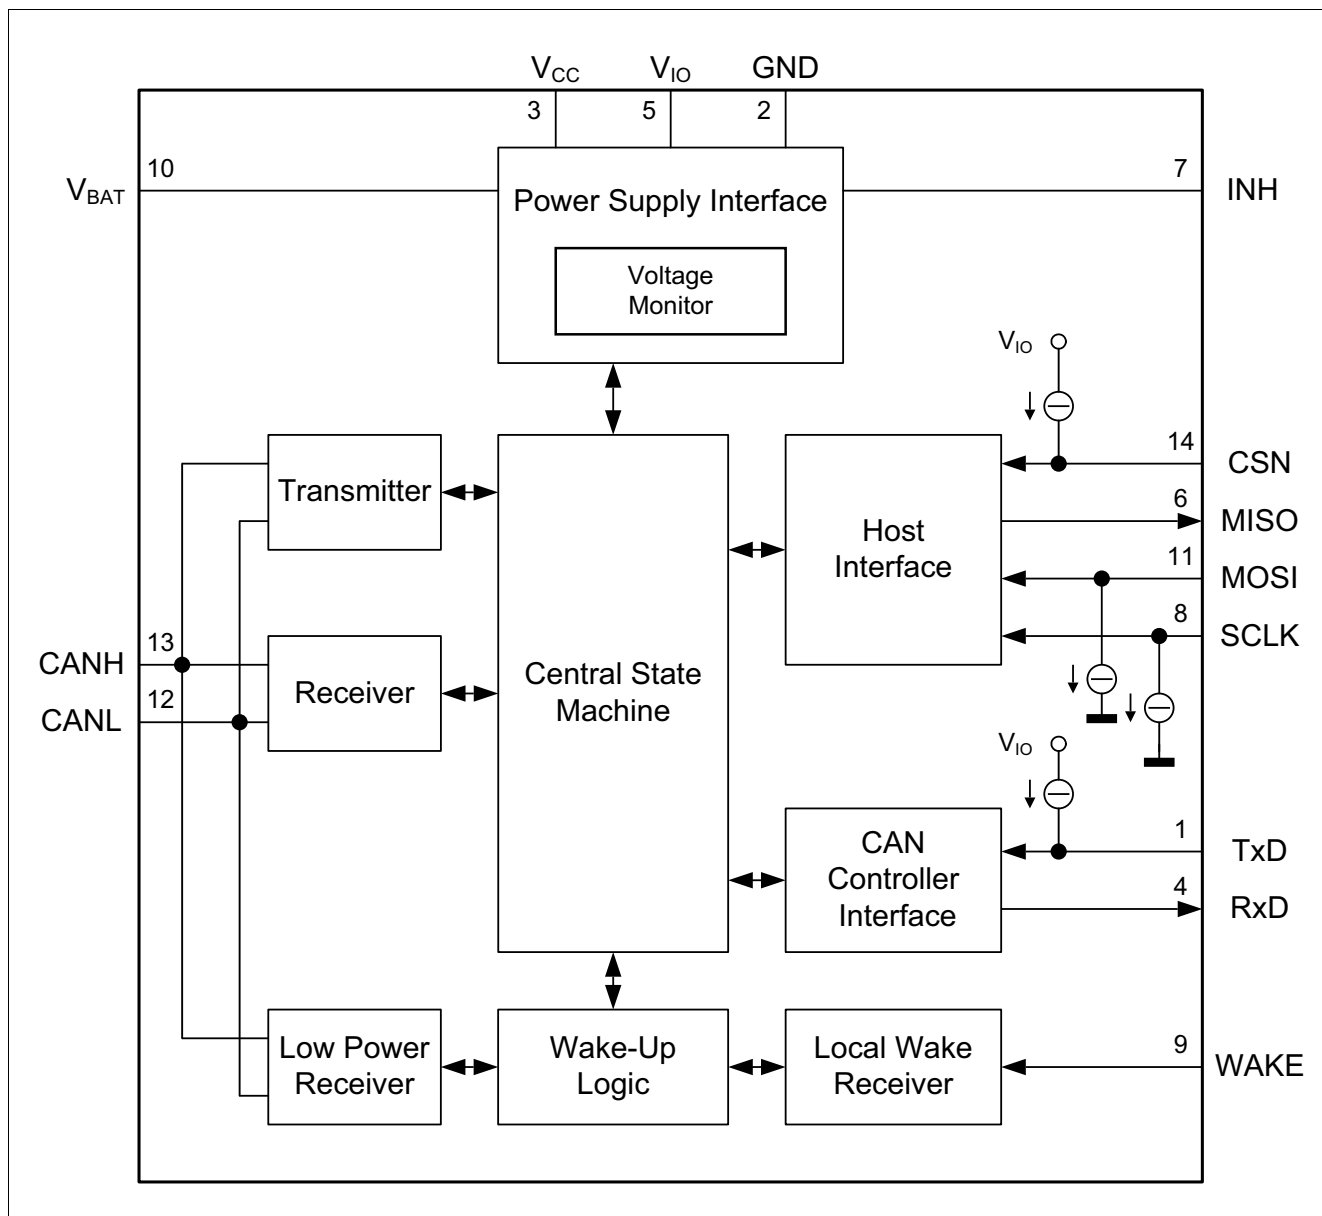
$V_{CC}$ $V_{IO}$ GND

3 5 2

$V_{BAT}$ 10

Power Supply Interface

Voltage Monitor

7 INH

$V_{IO}$

Transmitter

Host Interface

14 CSN

6 MISO

11 MOSI

8 SCLK

13 CANH

12 CANL

Receiver

Central State Machine

$V_{IO}$

CAN Controller Interface

1 TxD

4 RxD

Low Power Receiver

Wake-Up Logic

Local Wake Receiver

9 WAKE